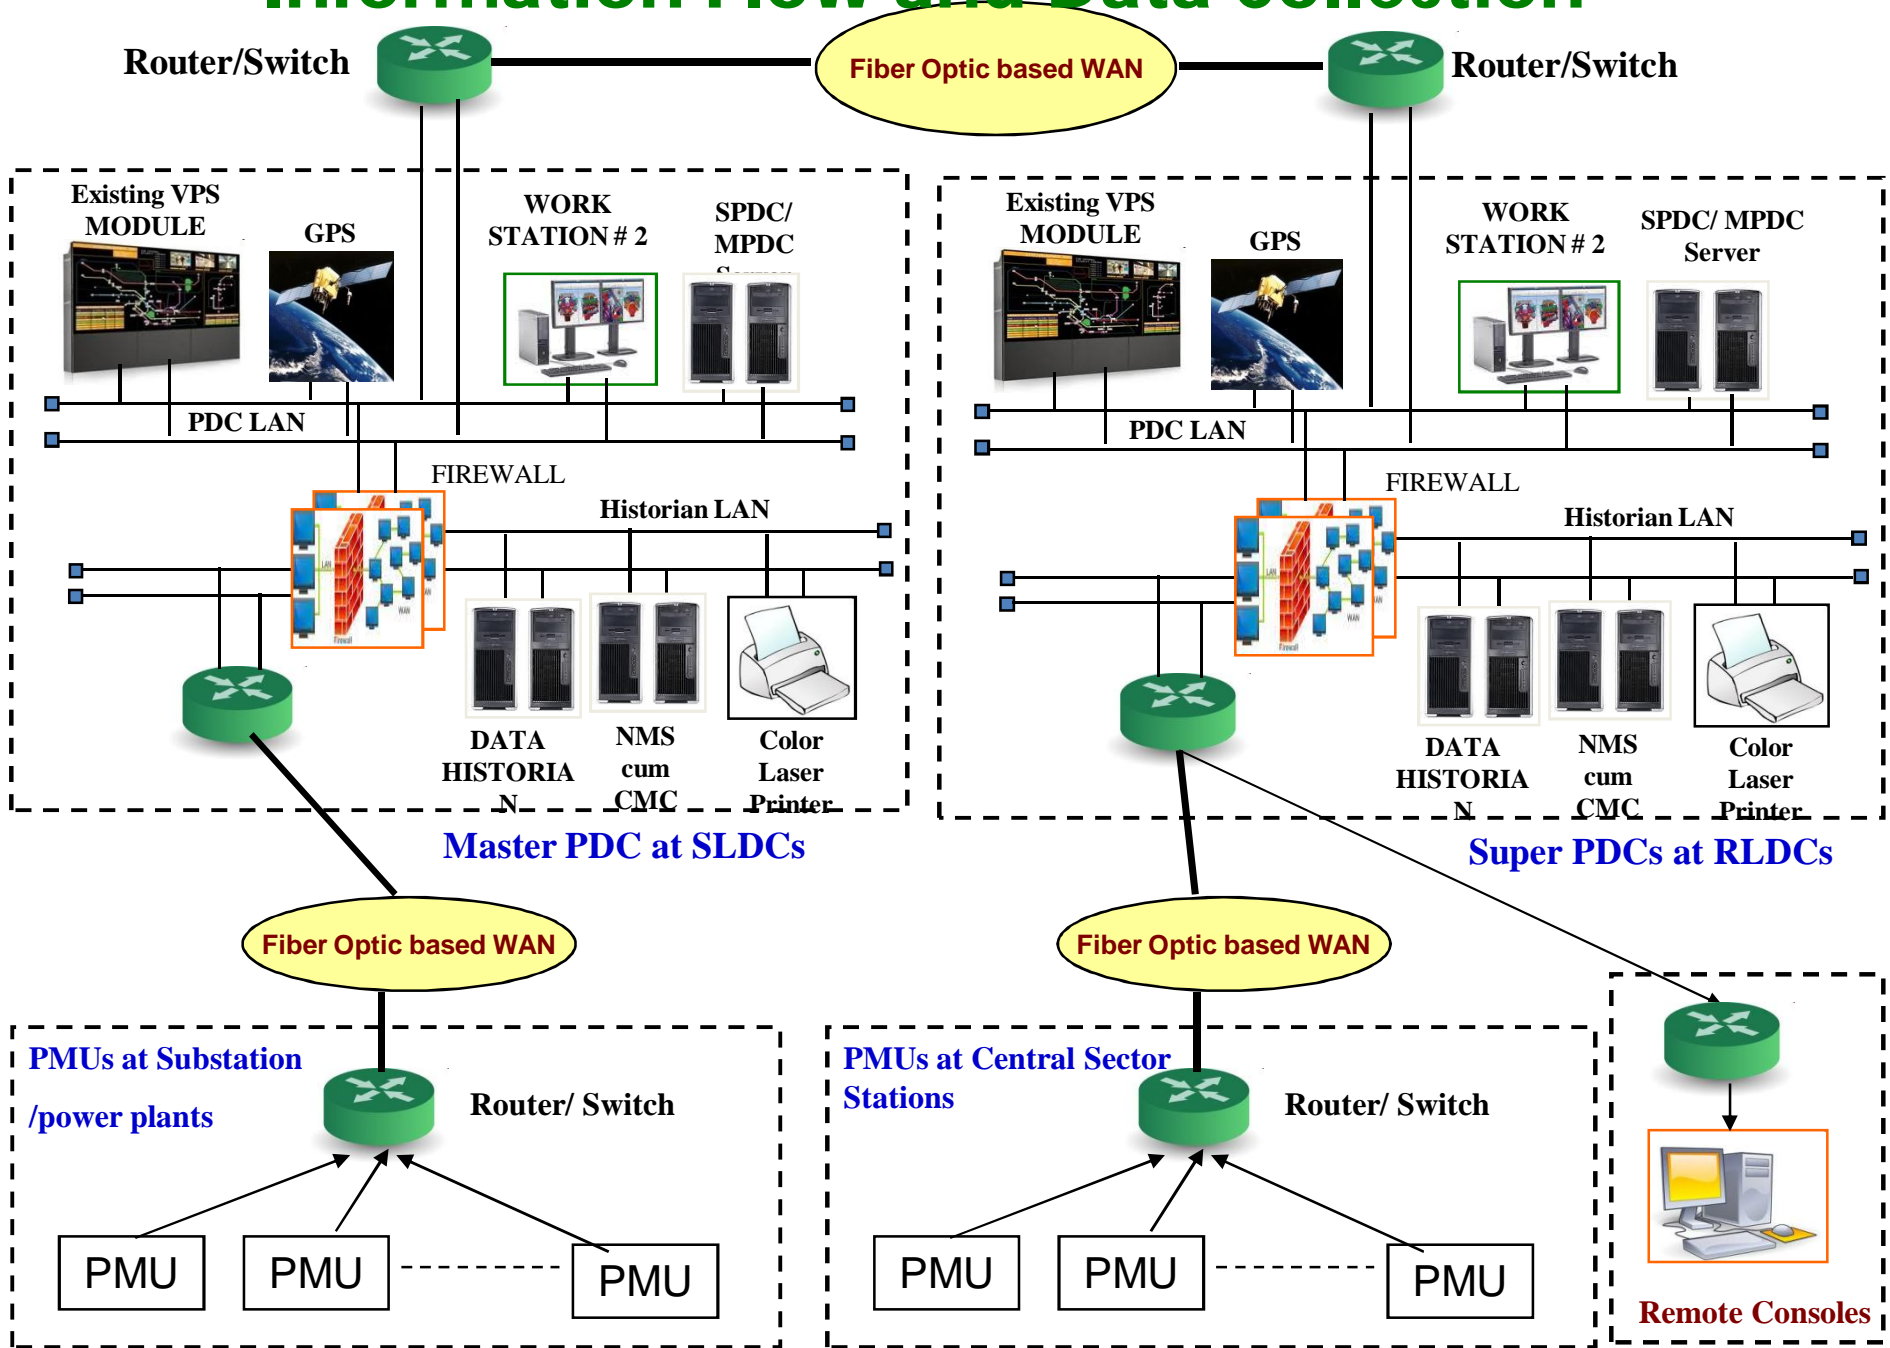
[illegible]

Router/Switch

Fiber Optic based WAN

Router/Switch

Existing VPS MODULE

GPS

WORK STATION # 2

SPDC/ MPDC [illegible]

PDC LAN

FIREWALL

Historian LAN

DATA HISTORIAN

NMS cum CMC

Color Laser Printer

Master PDC at SLDCs

Existing VPS MODULE

GPS

WORK STATION # 2

SPDC/ MPDC Server

PDC LAN

FIREWALL

Historian LAN

DATA HISTORIAN

NMS cum CMC

Color Laser Printer

Super PDCs at RLDCs

Fiber Optic based WAN

Fiber Optic based WAN

PMUs at Substation /power plants

Router/ Switch

PMU

PMU

PMU

PMUs at Central Sector Stations

Router/ Switch

PMU

PMU

PMU

Remote Consoles